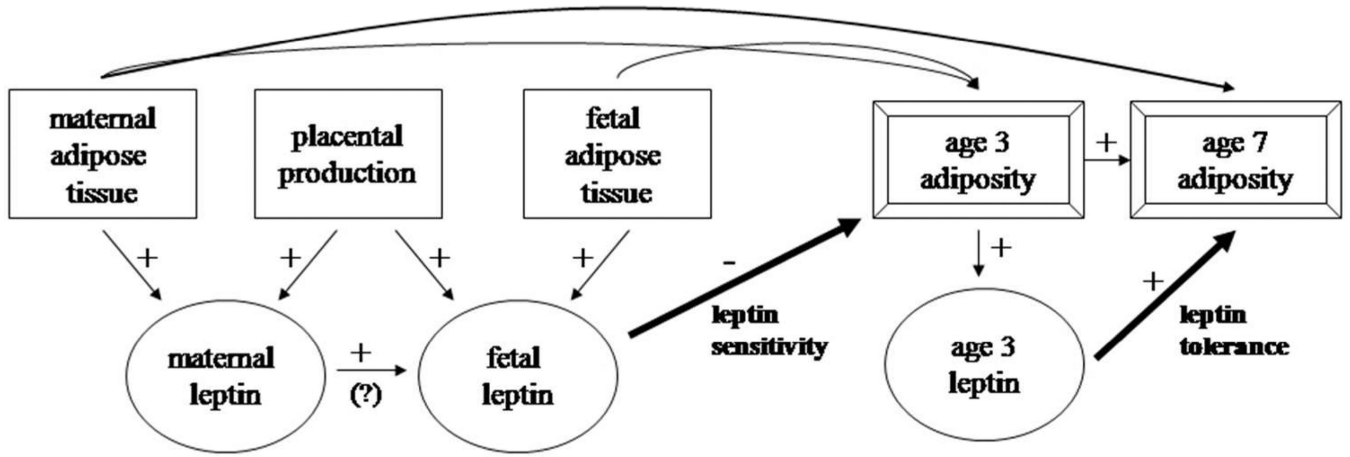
maternal adipose tissue

placental production

fetal adipose tissue

age 3 adiposity

+

age 7 adiposity

+

+

+

+

-

leptin sensitivity

+

+

leptin tolerance

maternal leptin

+

(?)

fetal leptin

age 3 leptin